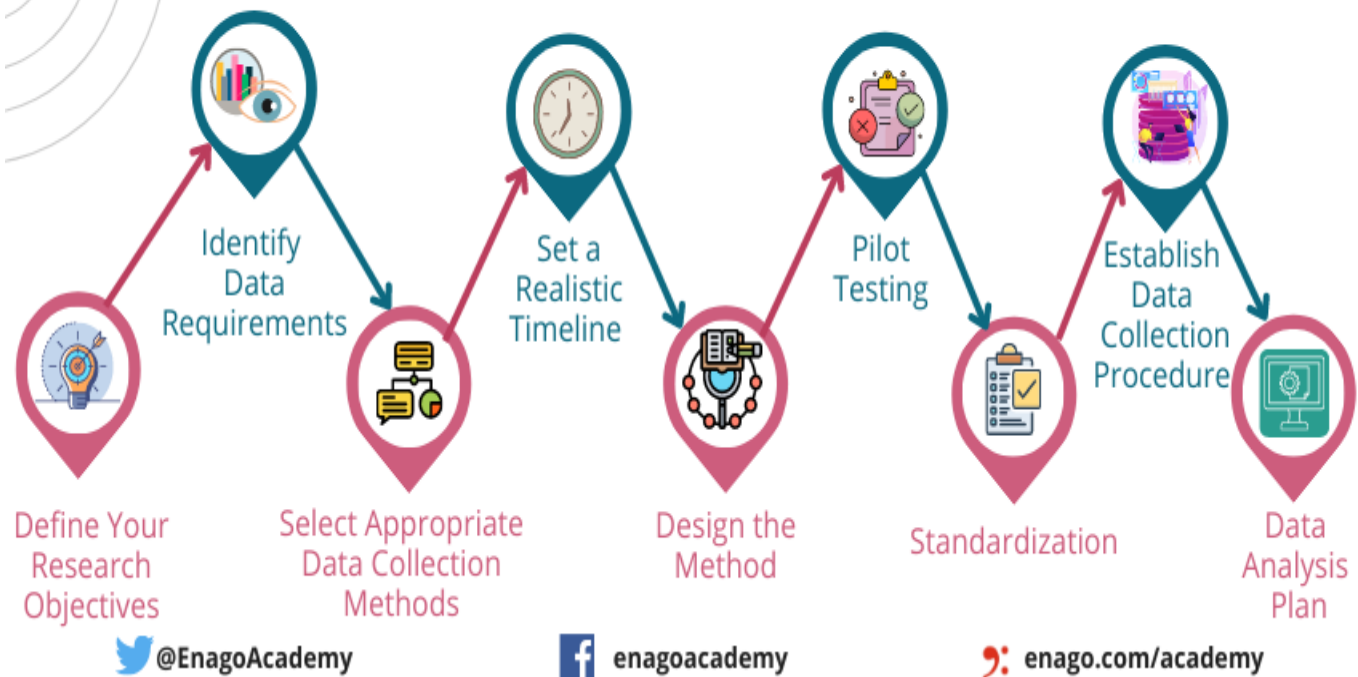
Identify Data Requirements

Set a Realistic Timeline

Pilot Testing

Establish Data Collection Procedure

Define Your Research Objectives

Select Appropriate Data Collection Methods

Design the Method

Standardization

Data Analysis Plan

@EnagoAcademy

enagoacademy

enago.com/academy